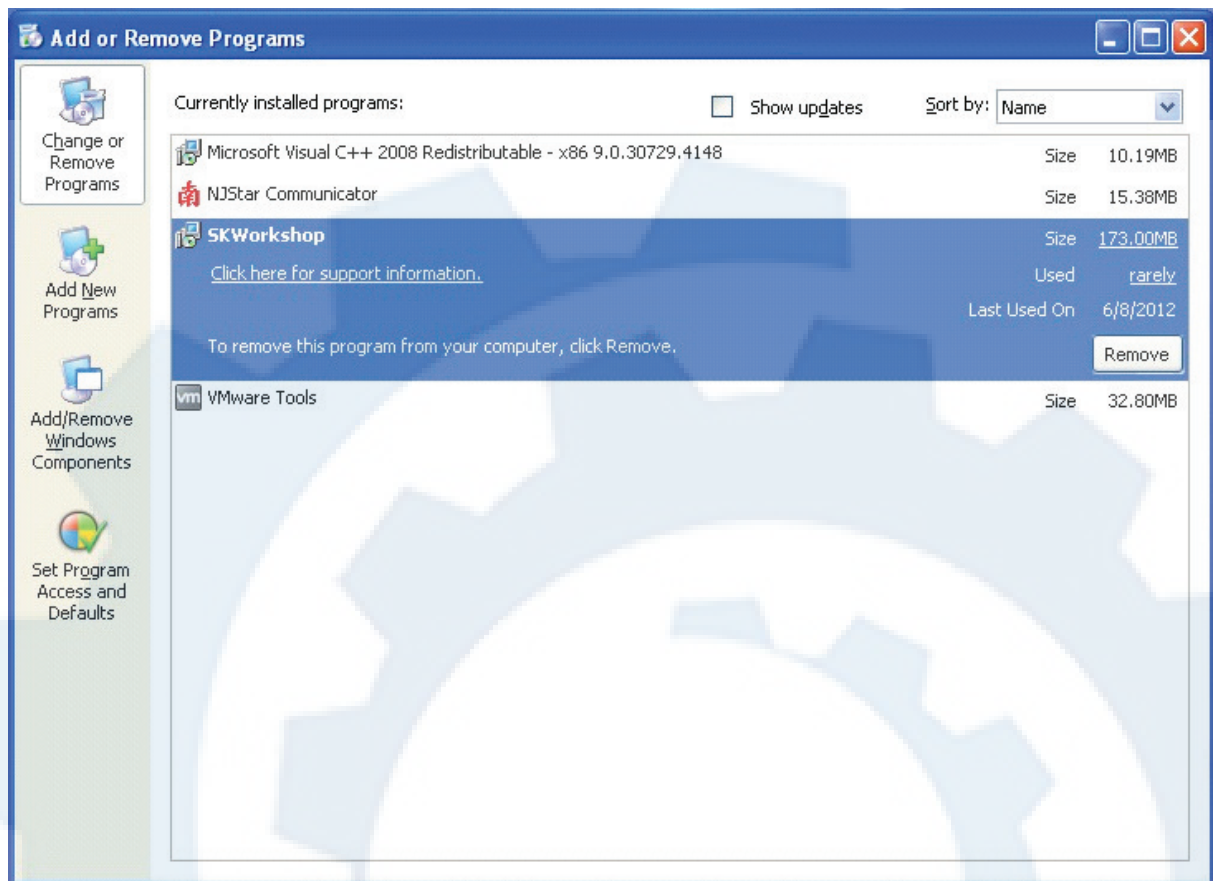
Add or Remove Programs

Change or Remove Programs

Add New Programs

Add/Remove Windows Components

Set Program Access and Defaults

Currently installed programs:

Show updates

Sort by: Name

Microsoft Visual C++ 2008 Redistributable - x86 9.0.30729.4148 Size 10.19MB

NJStar Communicator Size 15.38MB

SKWorkshop Size 173.00MB

Click here for support information. Used rarely

Last Used On 6/8/2012

To remove this program from your computer, click Remove.

Remove

vm VMware Tools Size 32.80MB